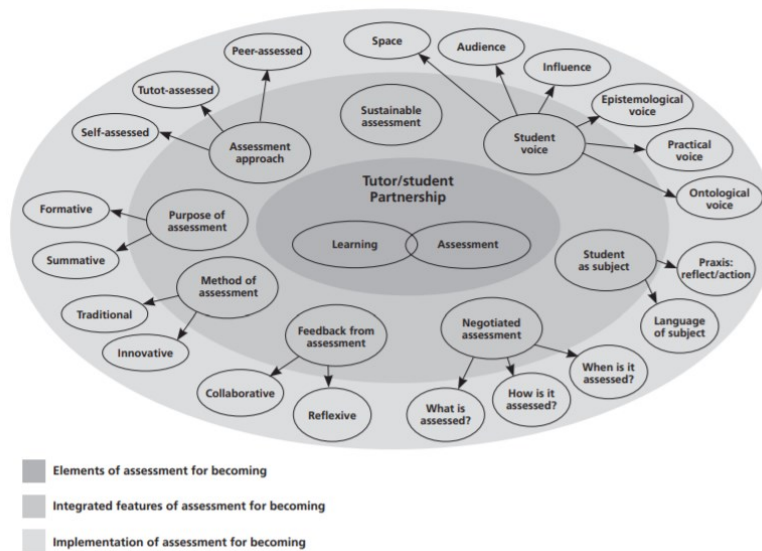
Peer-assessed
Space
Audience
Influence
Tutot-assessed
Sustainable assessment
Epistemological voice
Self-assessed
Assessment approach
Student voice
Practical voice
Tutor/student Partnership
Ontological voice
Formative
Purpose of assessment
Learning
Assessment
Student as subject
Praxis: reflect/action
Summative
Method of assessment
Traditional
Language of subject
Feedback from assessment
Negotiated assessment
Innovative
When is it assessed?
Collaborative
How is it assessed?
What is assessed?
Reflexive

Elements of assessment for becoming
Integrated features of assessment for becoming
Implementation of assessment for becoming